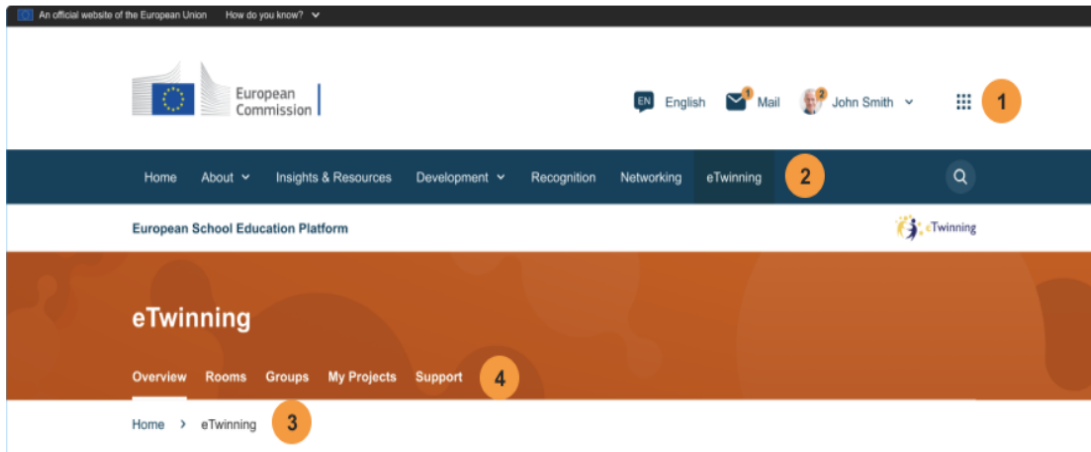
An official website of the European Union How do you know?

European Commission

EN English 1 Mail 2 John Smith 1

Home About Insights & Resources Development Recognition Networking eTwinning 2

European School Education Platform eTwinning

eTwinning

Overview Rooms Groups My Projects Support 4

Home > eTwinning 3